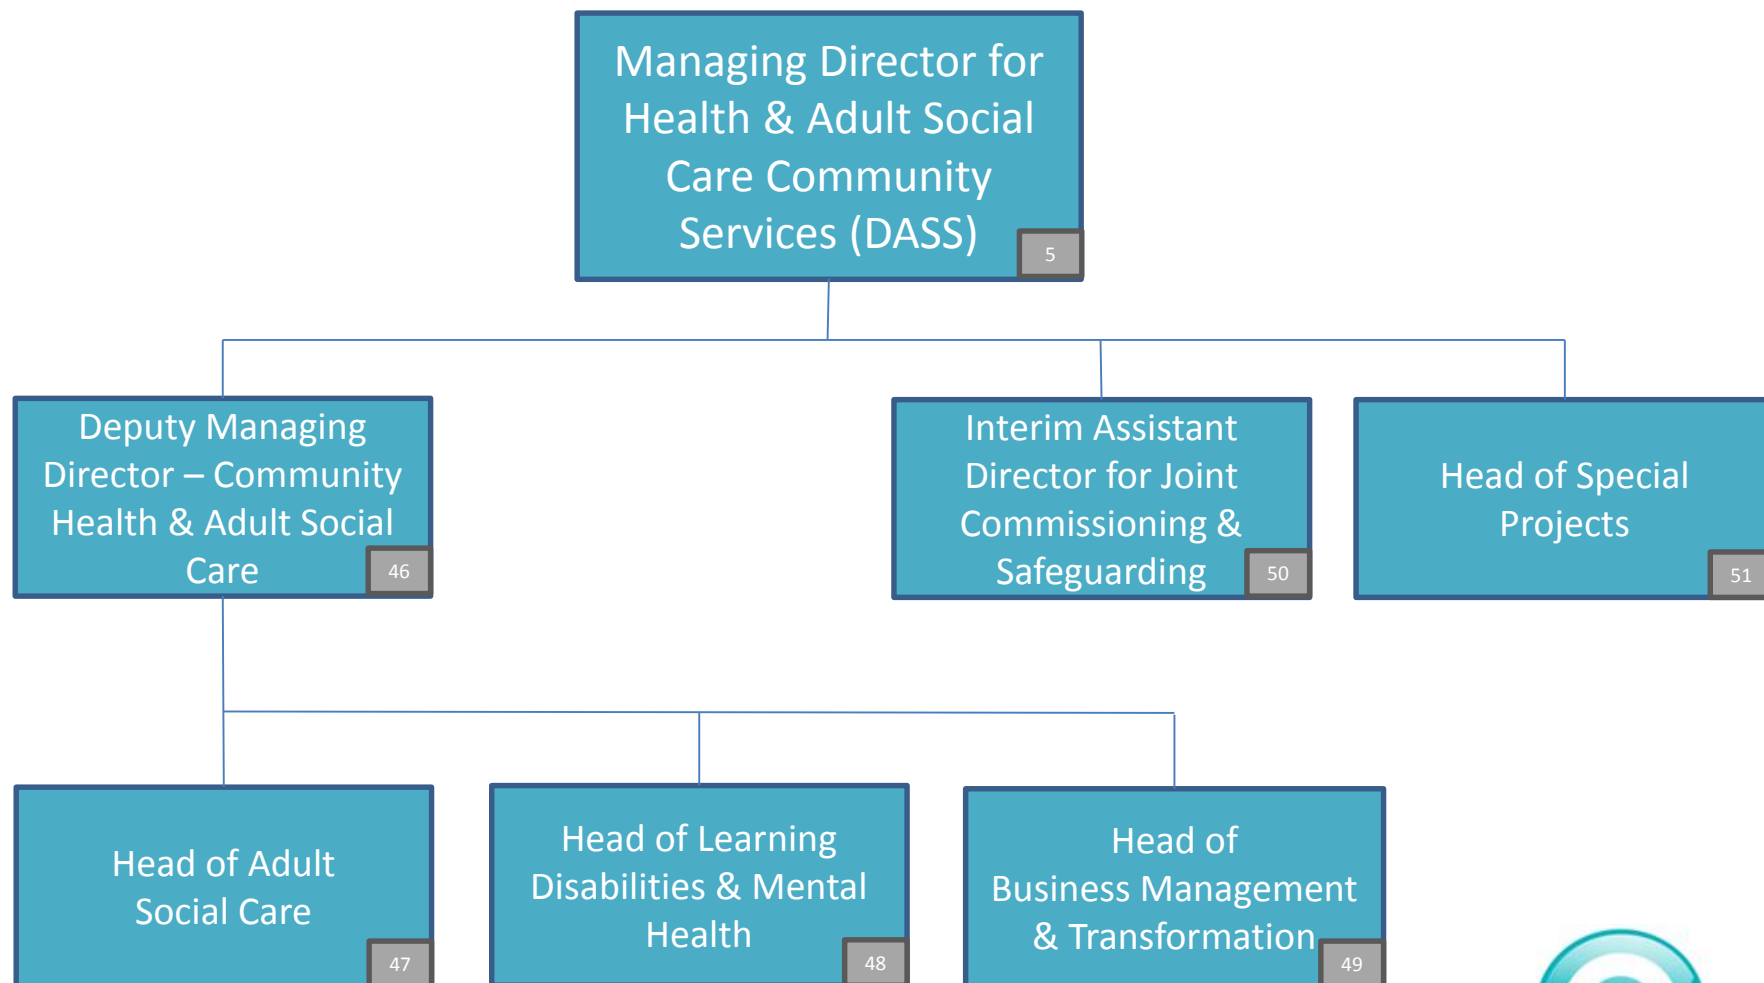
Managing Director for Health & Adult Social Care Community Services (DASS)

5

Deputy Managing Director – Community Health & Adult Social Care

46

Interim Assistant Director for Joint Commissioning & Safeguarding

50

Head of Special Projects

51

Head of Adult Social Care

47

Head of Learning Disabilities & Mental Health

48

Head of Business Management & Transformation

49